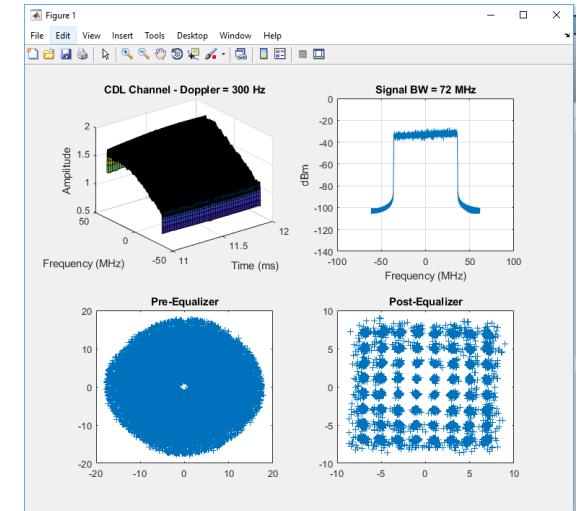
Figure 1

File Edit View Insert Tools Desktop Window Help

CDL Channel - Doppler = 300 Hz

Amplitude

2
1.5
1
0.5
50
0
-50
Frequency (MHz)
11
11.5
12
Time (ms)

Signal BW = 72 MHz

dBm

0
-20
-40
-60
-80
-100
-120
-140
-100
-50
0
50
100
Frequency (MHz)

Pre-Equalizer

20
10
0
-10
-20
-20
-10
0
10
20

Post-Equalizer

10
5
0
-5
-10
-10
-5
0
5
10